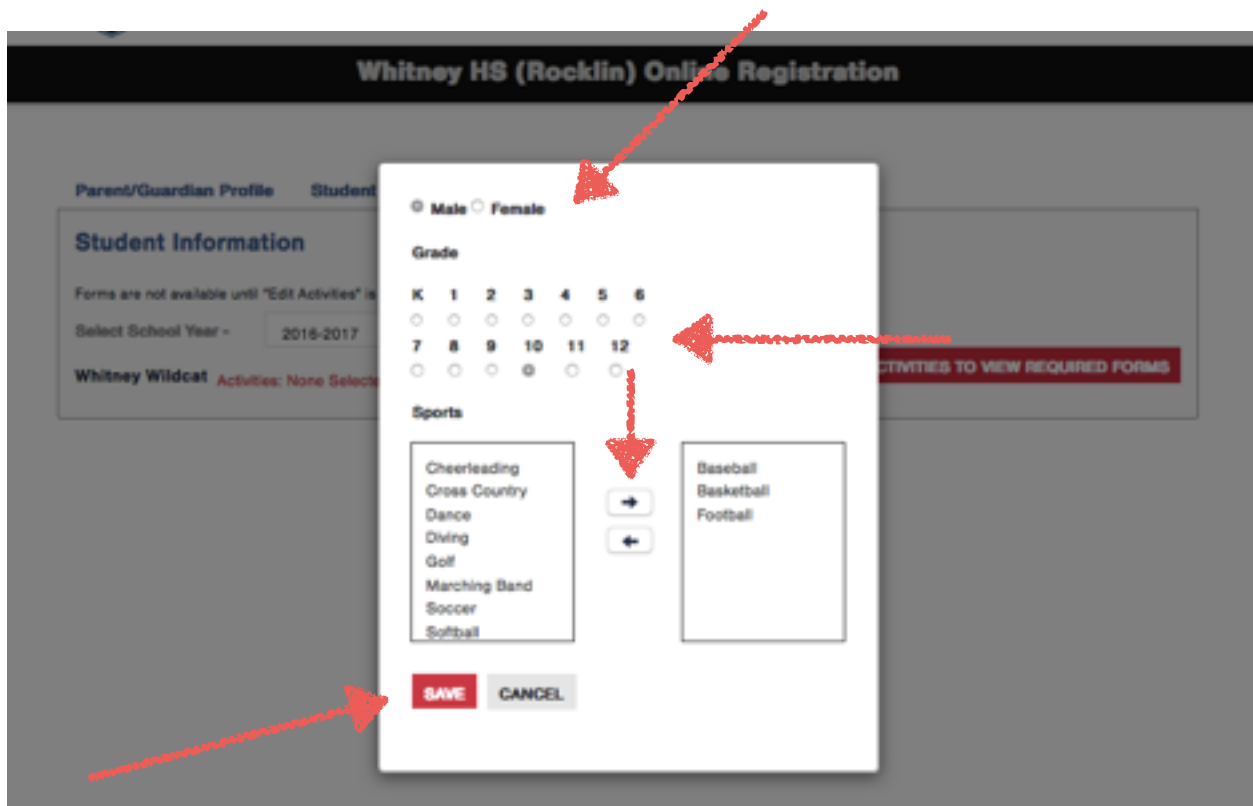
Whitney HS (Rocklin) Onli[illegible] Registration

Parent/Guardian Profile Student

Student Information

Forms are not available until "Edit Activities" is

Select School Year - 2016-2017

Whitney Wildcat Activities: None Selecte

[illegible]CTIVITIES TO VIEW REQUIRED FORMS

Male Female

Grade

K 1 2 3 4 5 6

7 8 9 10 11 12

Sports

Cheerleading
Cross Country
Dance
Diving
Golf
Marching Band
Soccer
Softball

→
←

Baseball
Basketball
Football

SAVE CANCEL